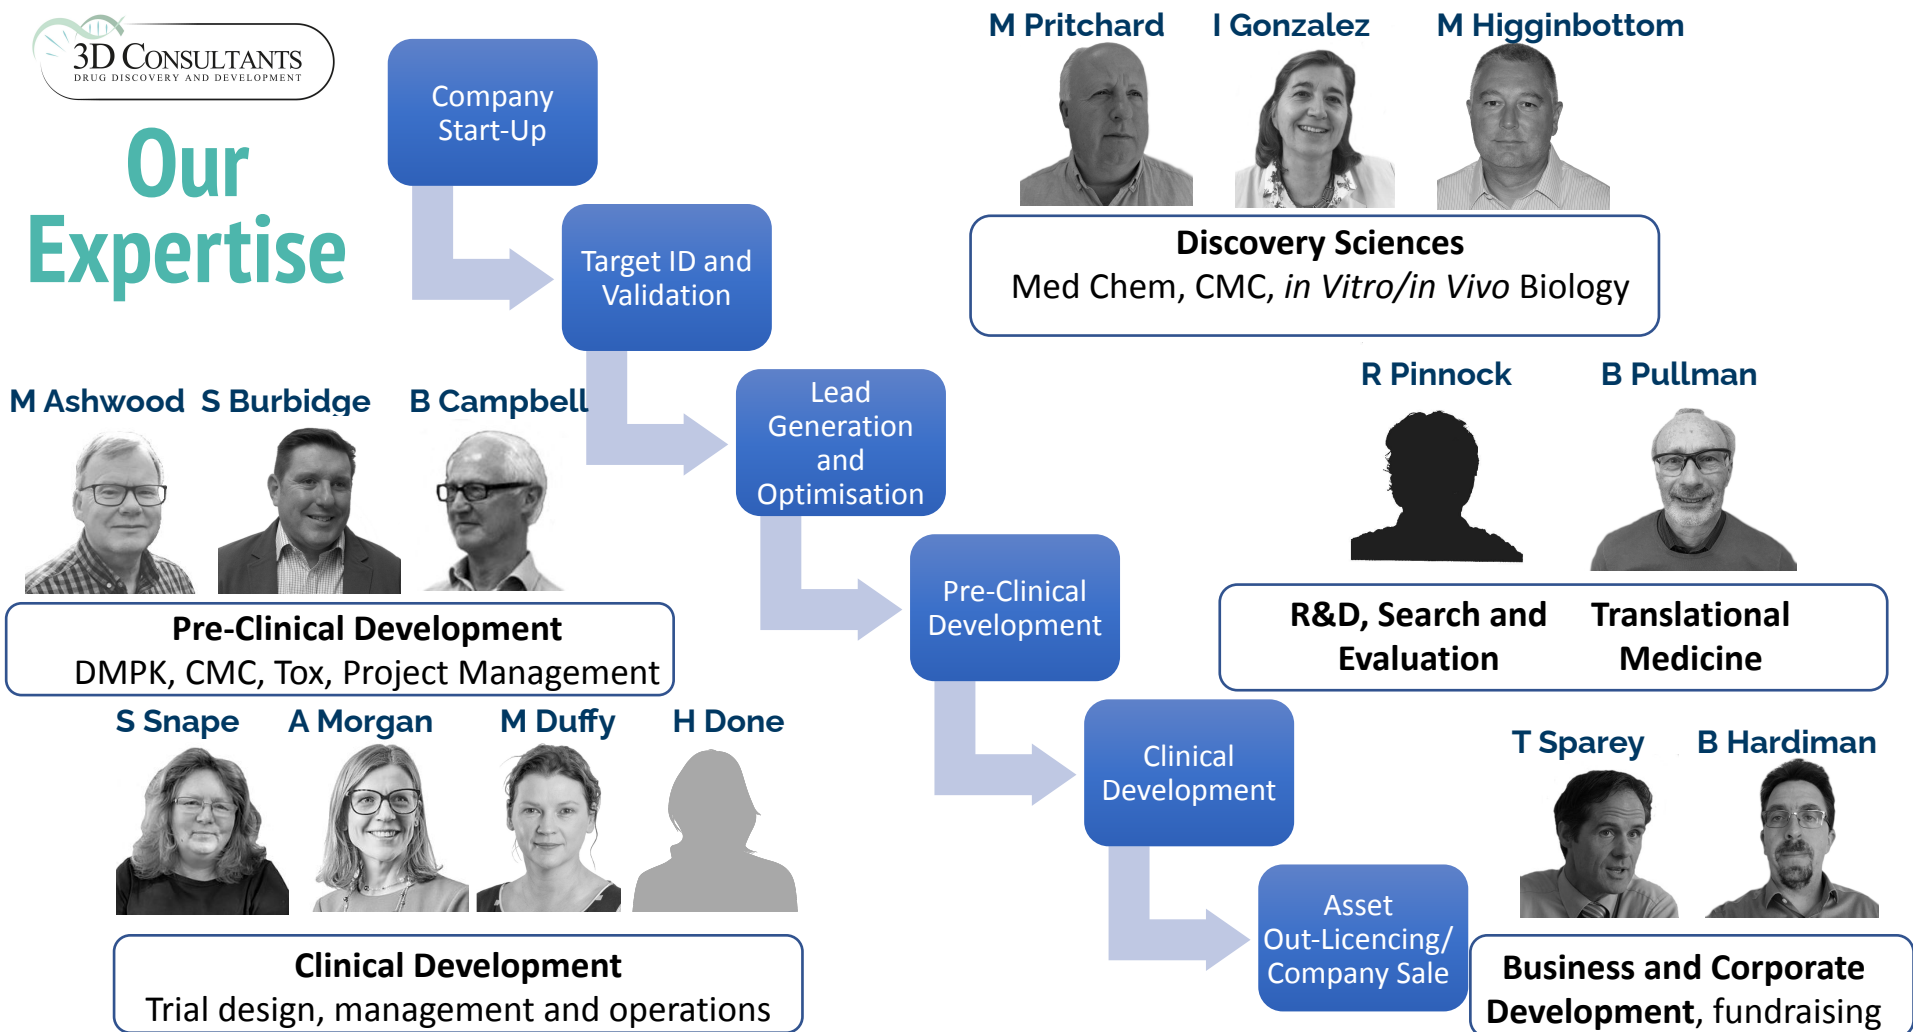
3D CONSULTANTS
DRUG DISCOVERY AND DEVELOPMENT

Our Expertise

Company Start-Up

Target ID and Validation

Lead Generation and Optimisation

Pre-Clinical Development

Clinical Development

Asset Out-Licencing/ Company Sale

M Pritchard I Gonzalez M Higginbottom

Discovery Sciences
Med Chem, CMC, *in Vitro/in Vivo* Biology

M Ashwood S Burbidge B Campbell

Pre-Clinical Development
DMPK, CMC, Tox, Project Management

R Pinnock B Pullman

R&D, Search and Evaluation

Translational Medicine

S Snape A Morgan M Duffy H Done

Clinical Development
Trial design, management and operations

T Sparey B Hardiman

Business and Corporate Development, fundraising